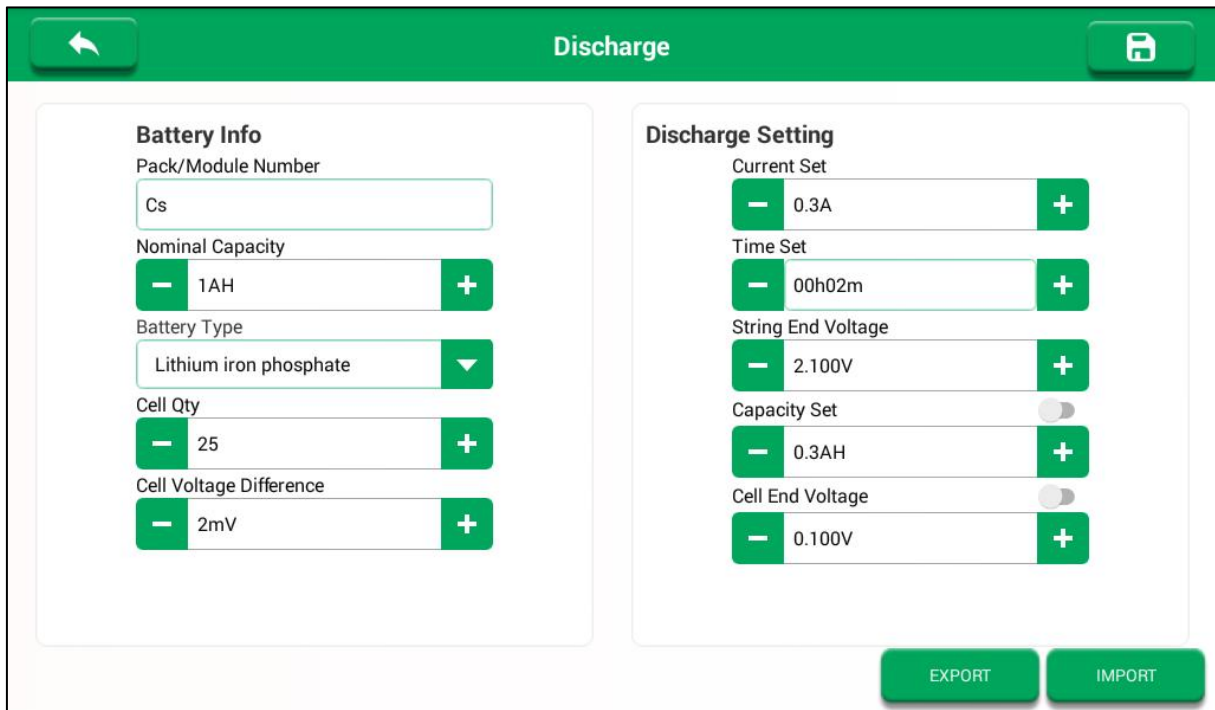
Discharge

Battery Info
Pack/Module Number
Cs
Nominal Capacity
−
1AH
+
Battery Type
Lithium iron phosphate
Cell Qty
−
25
+
Cell Voltage Difference
−
2mV
+

Discharge Setting
Current Set
−
0.3A
+
Time Set
−
00h02m
+
String End Voltage
−
2.100V
+
Capacity Set
−
0.3AH
+
Cell End Voltage
−
0.100V
+

EXPORT
IMPORT